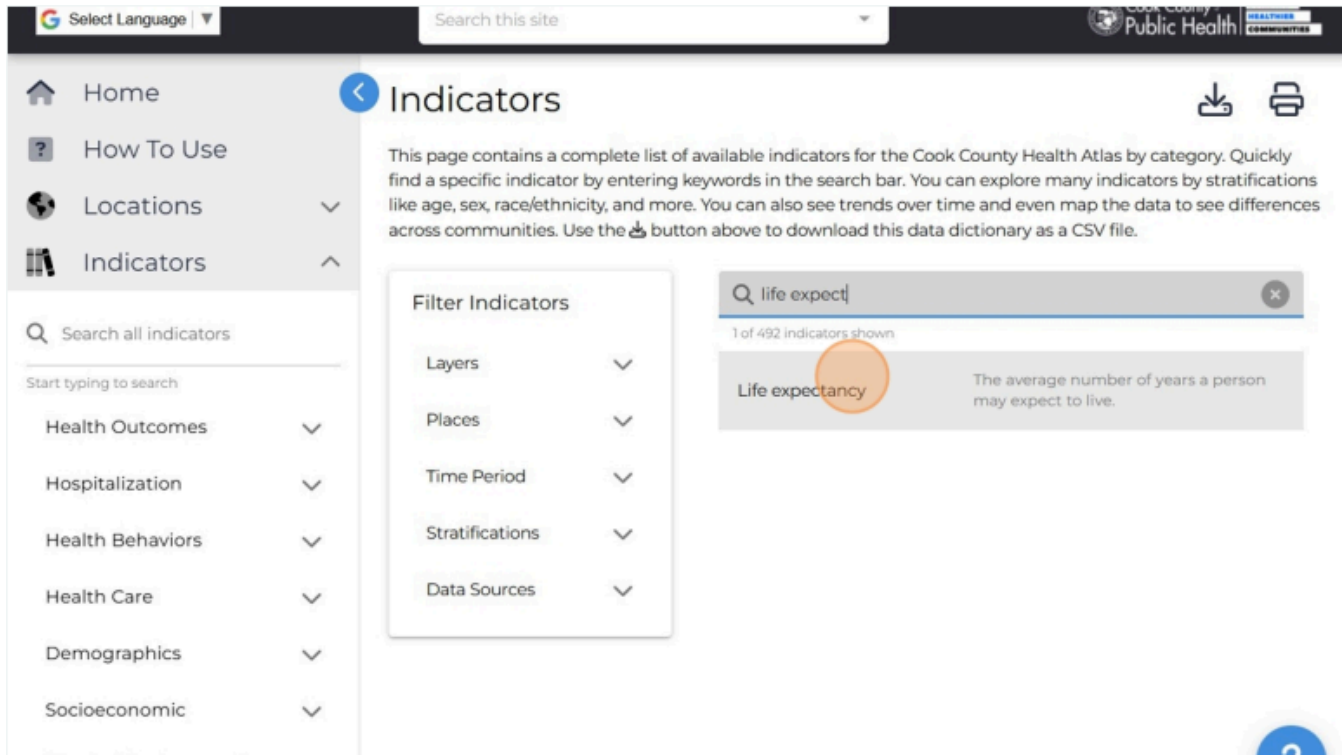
Select Language ▼

Search this site

Cook County Public Health HEALTHIER COMMUNITIES

Home

How To Use

Locations

Indicators

Search all indicators

Start typing to search

Health Outcomes

Hospitalization

Health Behaviors

Health Care

Demographics

Socioeconomic

Indicators

This page contains a complete list of available indicators for the Cook County Health Atlas by category. Quickly find a specific indicator by entering keywords in the search bar. You can explore many indicators by stratifications like age, sex, race/ethnicity, and more. You can also see trends over time and even map the data to see differences across communities. Use the button above to download this data dictionary as a CSV file.

Filter Indicators

Layers

Places

Time Period

Stratifications

Data Sources

life expect

1 of 492 indicators shown

Life expectancy

The average number of years a person may expect to live.